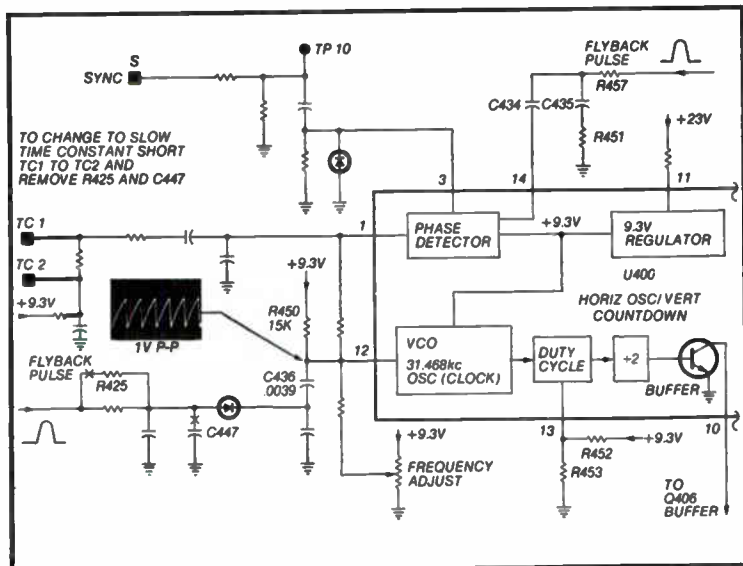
S
SYNC
TP 10
FLYBACK PULSE
R457
C434
C435
R451
+23V
TO CHANGE TO SLOW TIME CONSTANT SHORT TC1 TO TC2 AND REMOVE R425 AND C447
3
14
11
TC 1
1
PHASE DETECTOR
+9.3V
9.3V REGULATOR
TC 2
+9.3V
U400
+9.3V
R450 15K
HORIZ OSC/VERT COUNTDOWN
1V P-P
12
VCO
31.468kc OSC (CLOCK)
DUTY CYCLE
÷2
FLYBACK PULSE
R425
C436 .0039
BUFFER
C447
+9.3V
13
10
R452
+9.3V
FREQUENCY ADJUST
R453
TO Q406 BUFFER